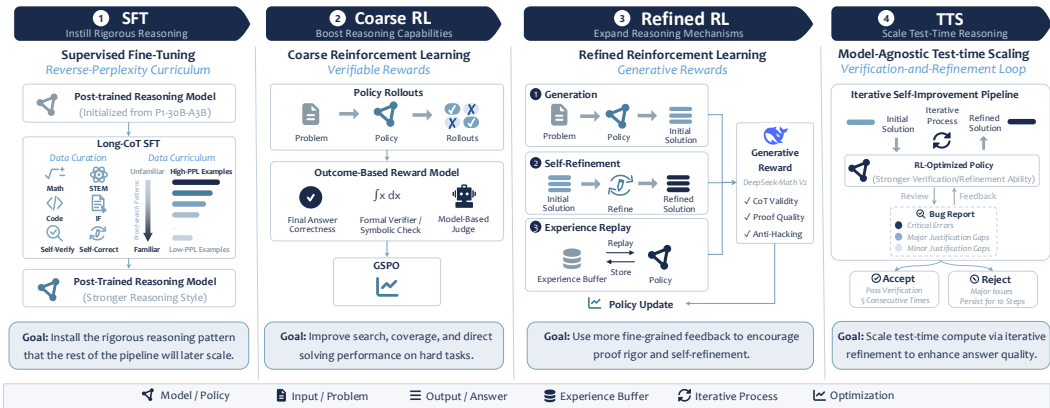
1 SFT
Instill Rigorous Reasoning

Supervised Fine-Tuning
Reverse-Perplexity Curriculum

Post-trained Reasoning Model
(Initialized from P1-30B-A3B)

Long-CoT SFT
Data Curation
Math
STEM
Code
IF
Self-Verify
Self-Correct
Data Curriculum
Unfamiliar
High-PPL Examples
Proof-Search Patterns
Familiar
Low-PPL Examples

Post-Trained Reasoning Model
(Stronger Reasoning Style)

Goal: Install the rigorous reasoning pattern that the rest of the pipeline will later scale.

2 Coarse RL
Boost Reasoning Capabilities

Coarse Reinforcement Learning
Verifiable Rewards

Policy Rollouts
Problem
Policy
Rollouts

Outcome-Based Reward Model
Final Answer Correctness
$\int x\,dx$
Formal Verifier / Symbolic Check
Model-Based Judge

GSPO

Goal: Improve search, coverage, and direct solving performance on hard tasks.

3 Refined RL
Expand Reasoning Mechanisms

Refined Reinforcement Learning
Generative Rewards

1 Generation
Problem
Policy
Initial Solution

2 Self-Refinement
Initial Solution
Refine
Refined Solution

3 Experience Replay
Replay
Store
Experience Buffer
Policy

Generative Reward
DeepSeek-Math V2
✓ CoT Validity
✓ Proof Quality
✓ Anti-Hacking

Policy Update

Goal: Use more fine-grained feedback to encourage proof rigor and self-refinement.

4 TTS
Scale Test-Time Reasoning

Model-Agnostic Test-time Scaling
Verification-and-Refinement Loop

Iterative Self-Improvement Pipeline
Initial Solution
Iterative Process
Refined Solution

RL-Optimized Policy
(Stronger Verification/Refinement Ability)

Review
Feedback

Bug Report
Critical Errors
Major Justification Gaps
Minor Justification Gaps

Accept
Pass Verification
5 Consecutive Times

Reject
Major Issues
Persist for 10 Steps

Goal: Scale test-time compute via iterative refinement to enhance answer quality.

Model / Policy
Input / Problem
Output / Answer
Experience Buffer
Iterative Process
Optimization